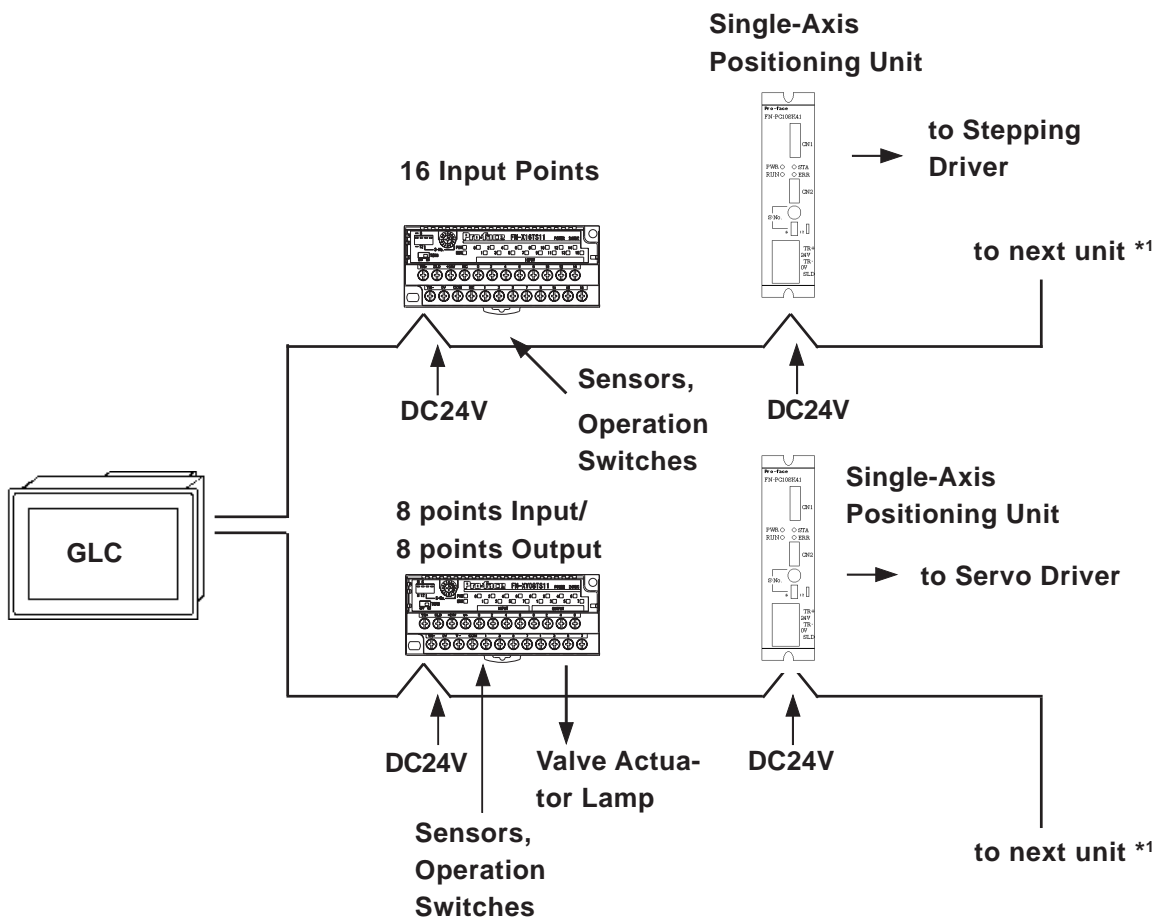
Single-Axis Positioning Unit

Pro-face
FN-PC10SK41
CN1
PWR STA
RUN ERR
CN2
S-No.
TR+
24V
TR-
0V
SLD

to Stepping Driver

16 Input Points

Pro-face FN-X16TS11

to next unit *1

Sensors, Operation Switches

DC24V

DC24V

GLC

Single-Axis Positioning Unit

Pro-face
FN-PC10SK41
CN1
PWR STA
RUN ERR
CN2
S-No.
TR+
24V
TR-
0V
SLD

8 points Input/ 8 points Output

Pro-face FN-XY08TS11

to Servo Driver

DC24V

Valve Actuator Lamp

DC24V

Sensors, Operation Switches

to next unit *1